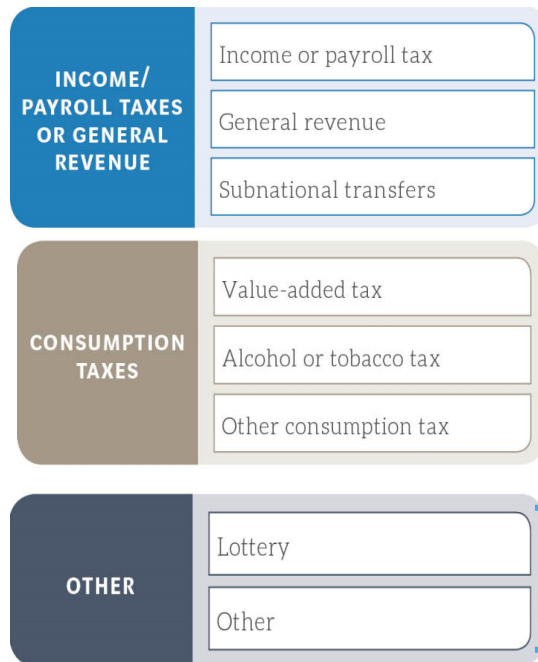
INCOME/ PAYROLL TAXES OR GENERAL REVENUE

Income or payroll tax

General revenue

Subnational transfers

CONSUMPTION TAXES

Value-added tax

Alcohol or tobacco tax

Other consumption tax

OTHER

Lottery

Other